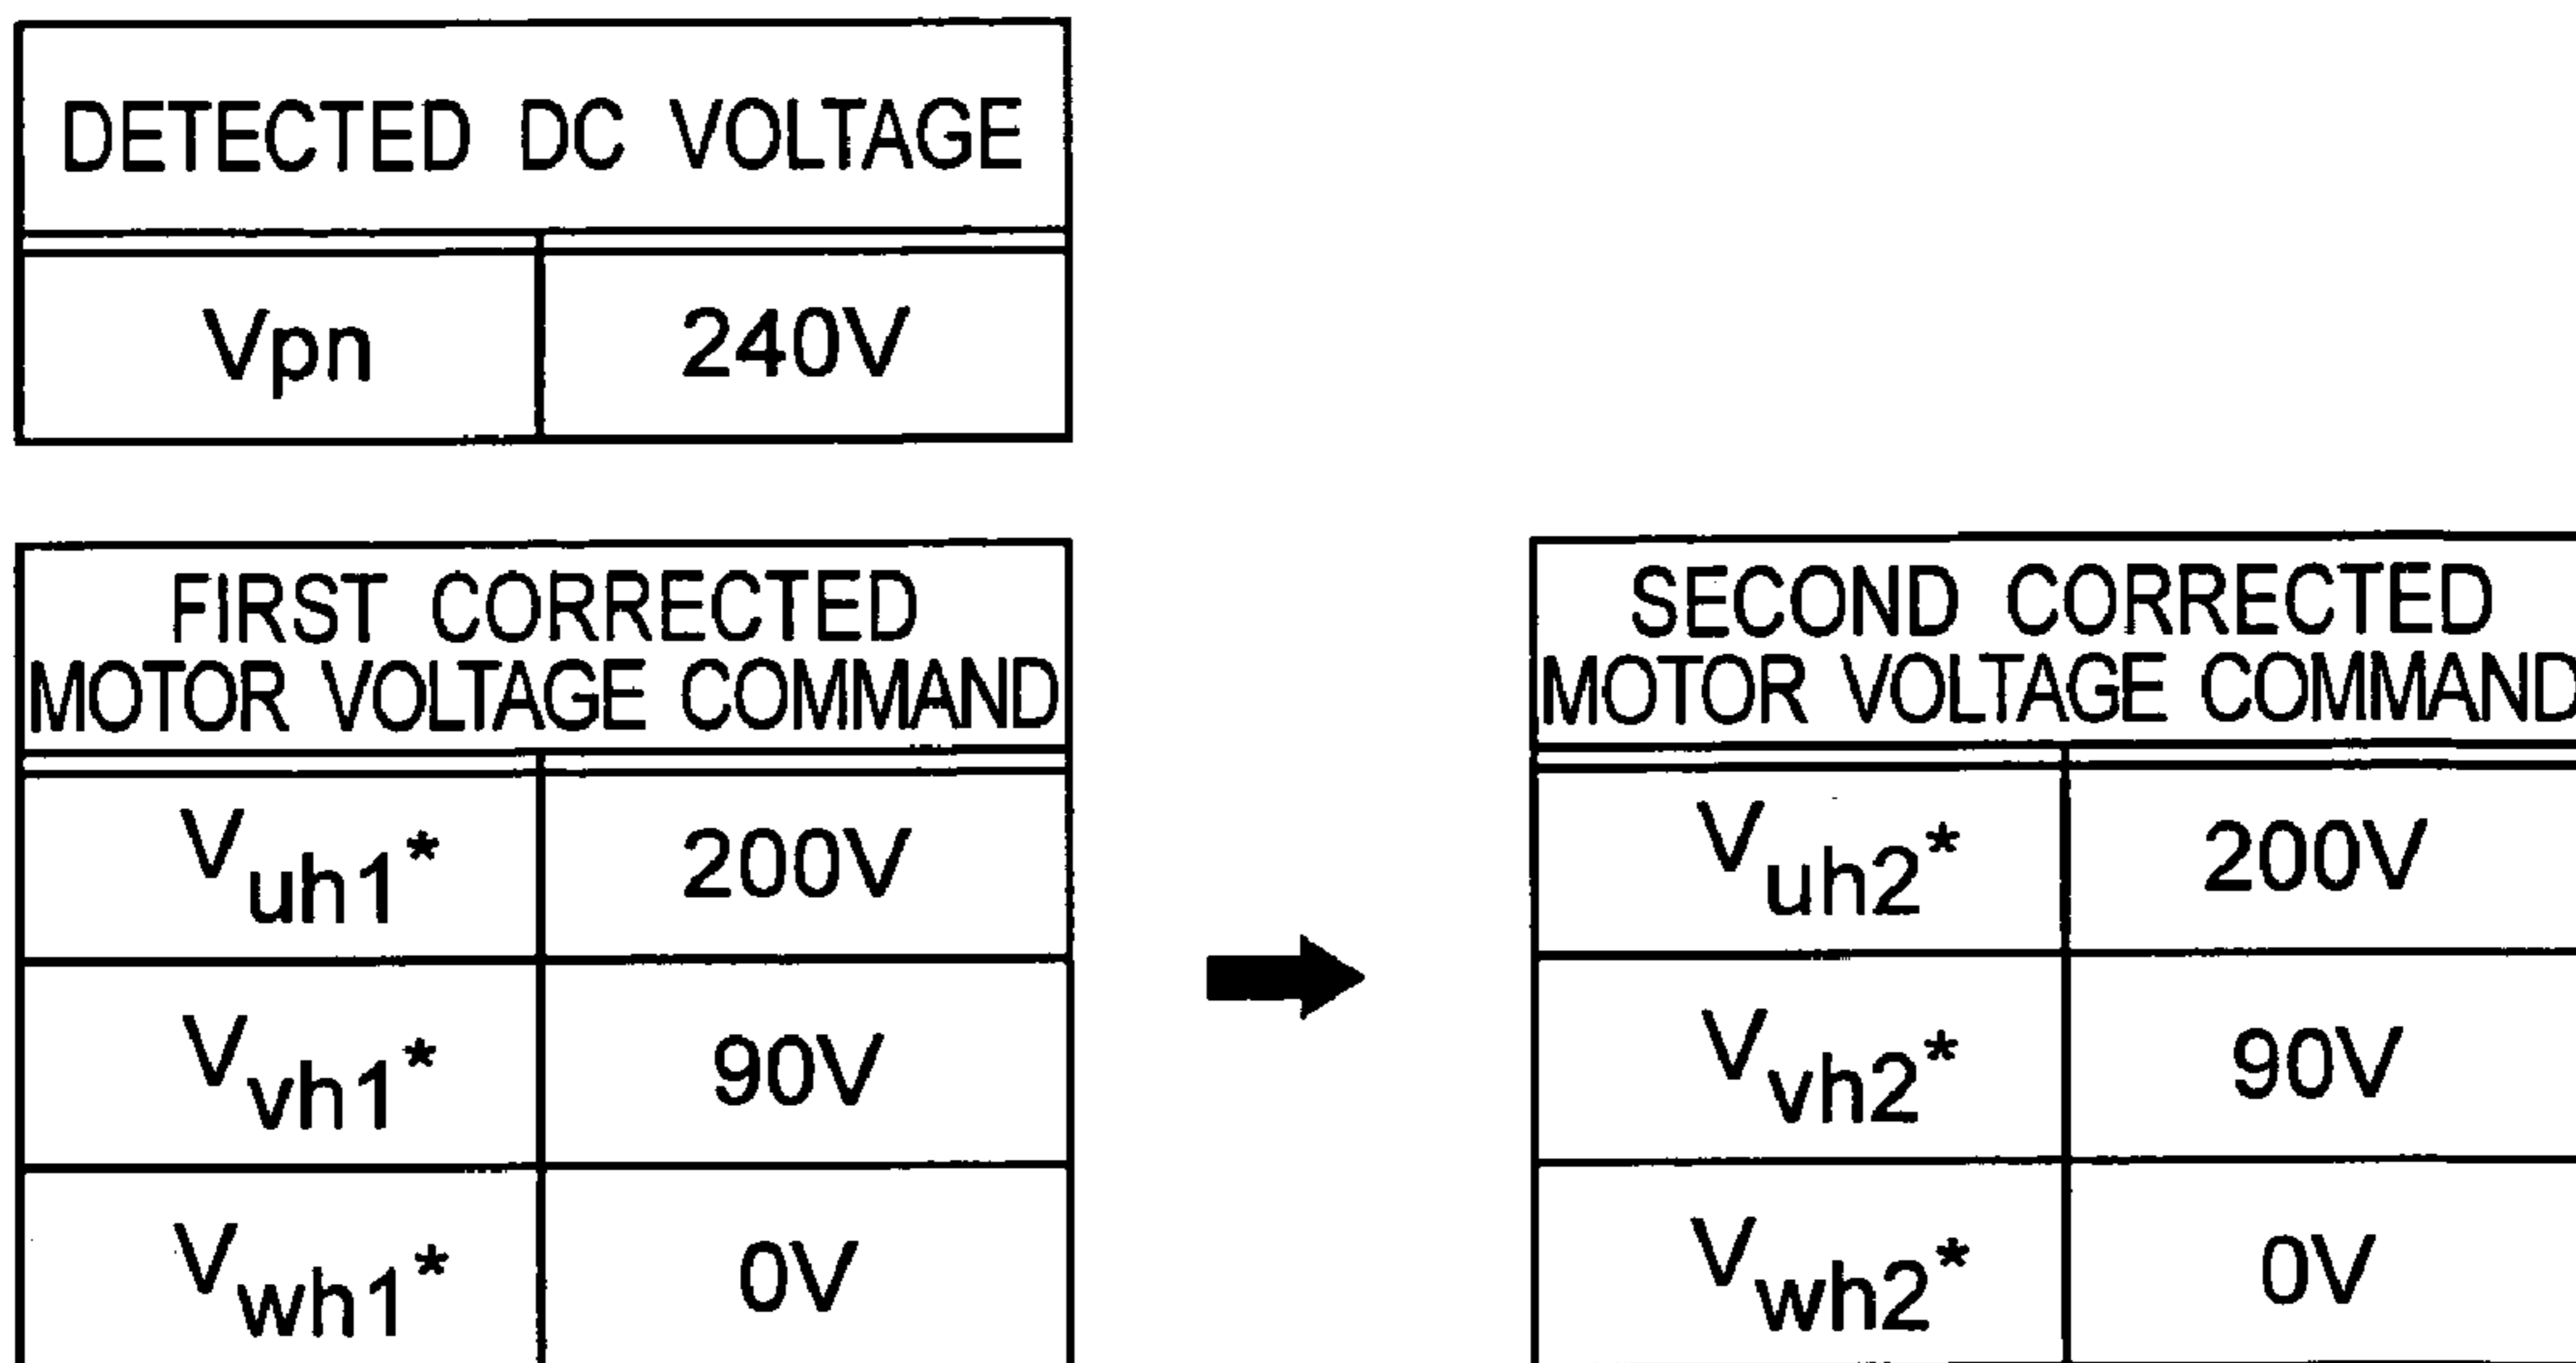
| DETECTED DC VOLTAGE | |
|---|---|
| Vpn | 240V |

| FIRST CORRECTED MOTOR VOLTAGE COMMAND | |
|---|---|
| $V_{uh1}^*$ | 200V |
| $V_{vh1}^*$ | 90V |
| $V_{wh1}^*$ | 0V |

| SECOND CORRECTED MOTOR VOLTAGE COMMAND | |
|---|---|
| $V_{uh2}^*$ | 200V |
| $V_{vh2}^*$ | 90V |
| $V_{wh2}^*$ | 0V |